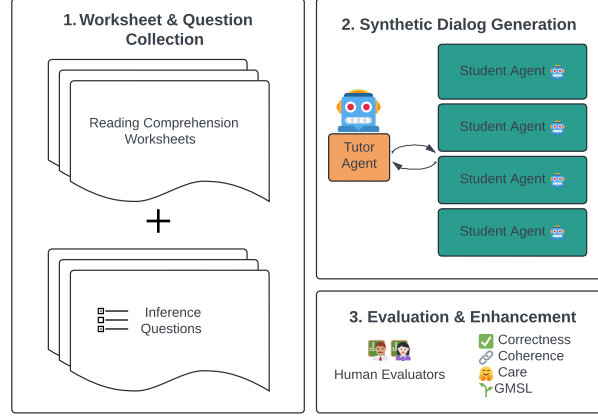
1. Worksheet & Question Collection

Reading Comprehension Worksheets

+

Inference Questions

2. Synthetic Dialog Generation

Tutor Agent

Student Agent

Student Agent

Student Agent

Student Agent

3. Evaluation & Enhancement

Human Evaluators

Correctness

Coherence

Care

GMSL